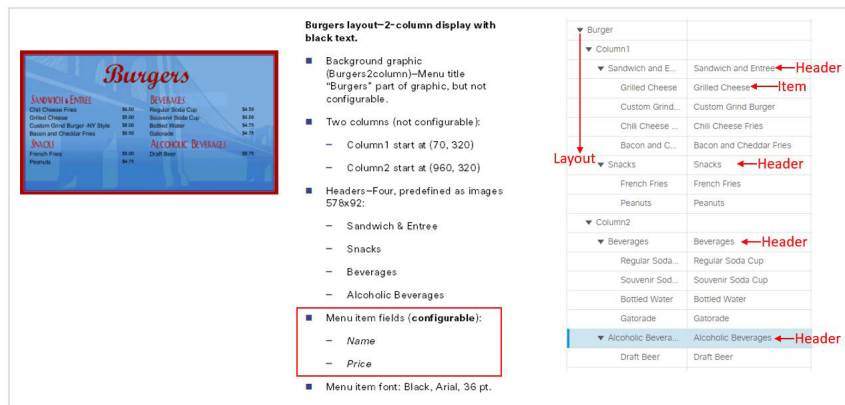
Burgers

Sandwich & Entree
Chili Cheese Fries $4.50
Grilled Cheese $5.00
Custom Grind Burger -NY Style $8.00
Bacon and Cheddar Fries $6.50

Snacks
French Fries $3.00
Peanuts $4.75

Beverages
Regular Soda Cup $4.50
Souvenir Soda Cup $6.00
Bottled Water $4.75
Gatorade $4.50

Alcoholic Beverages
Draft Beer $8.75

Burgers layout—2-column display with black text.

■ Background graphic (Burgers2column)—Menu title "Burgers" part of graphic, but not configurable.

■ Two columns (not configurable):

– Column1 start at (70, 320)

– Column2 start at (960, 320)

■ Headers—Four, predefined as images 578x92:

– Sandwich & Entree

– Snacks

– Beverages

– Alcoholic Beverages

■ Menu item fields (**configurable**):

– *Name*

– *Price*

■ Menu item font: Black, Arial, 36 pt.

| | |
|---|---|
| ▼ Burger | |
| ▼ Column1 | |
| ▼ Sandwich and E... | Sandwich and Entree ← Header |
| Grilled Cheese | Grilled Cheese ← Item |
| Custom Grind... | Custom Grind Burger |
| Chili Cheese ... | Chili Cheese Fries |
| Bacon and C... | Bacon and Cheddar Fries |
| ▼ Snacks | Snacks ← Header |
| French Fries | French Fries |
| Peanuts | Peanuts |
| ▼ Column2 | |
| ▼ Beverages | Beverages ← Header |
| Regular Soda... | Regular Soda Cup |
| Souvenir Sod... | Souvenir Soda Cup |
| Bottled Water | Bottled Water |
| Gatorade | Gatorade |
| ▼ Alcoholic Bevera... | Alcoholic Beverages ← Header |
| Draft Beer | Draft Beer |

Layout